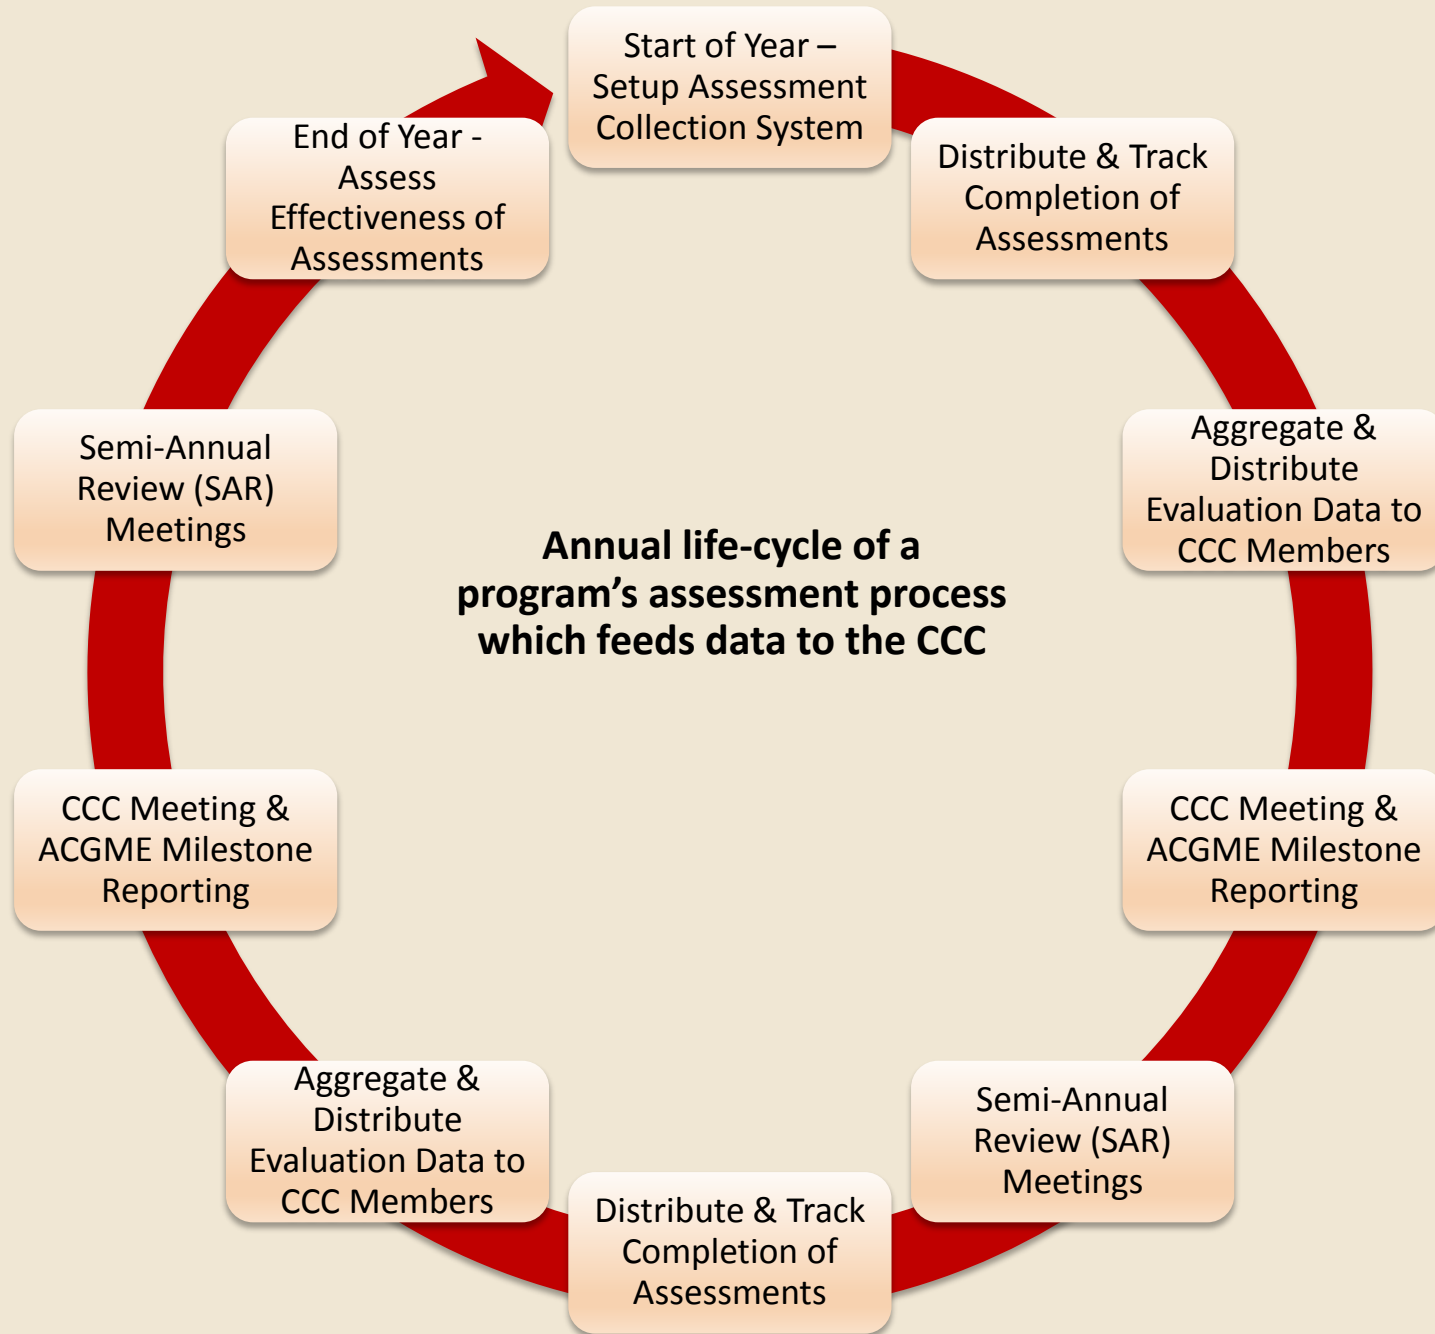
Start of Year – Setup Assessment Collection System

Distribute & Track Completion of Assessments

Aggregate & Distribute Evaluation Data to CCC Members

CCC Meeting & ACGME Milestone Reporting

Semi-Annual Review (SAR) Meetings

Distribute & Track Completion of Assessments

Aggregate & Distribute Evaluation Data to CCC Members

CCC Meeting & ACGME Milestone Reporting

Semi-Annual Review (SAR) Meetings

End of Year - Assess Effectiveness of Assessments

**Annual life-cycle of a program's assessment process which feeds data to the CCC**